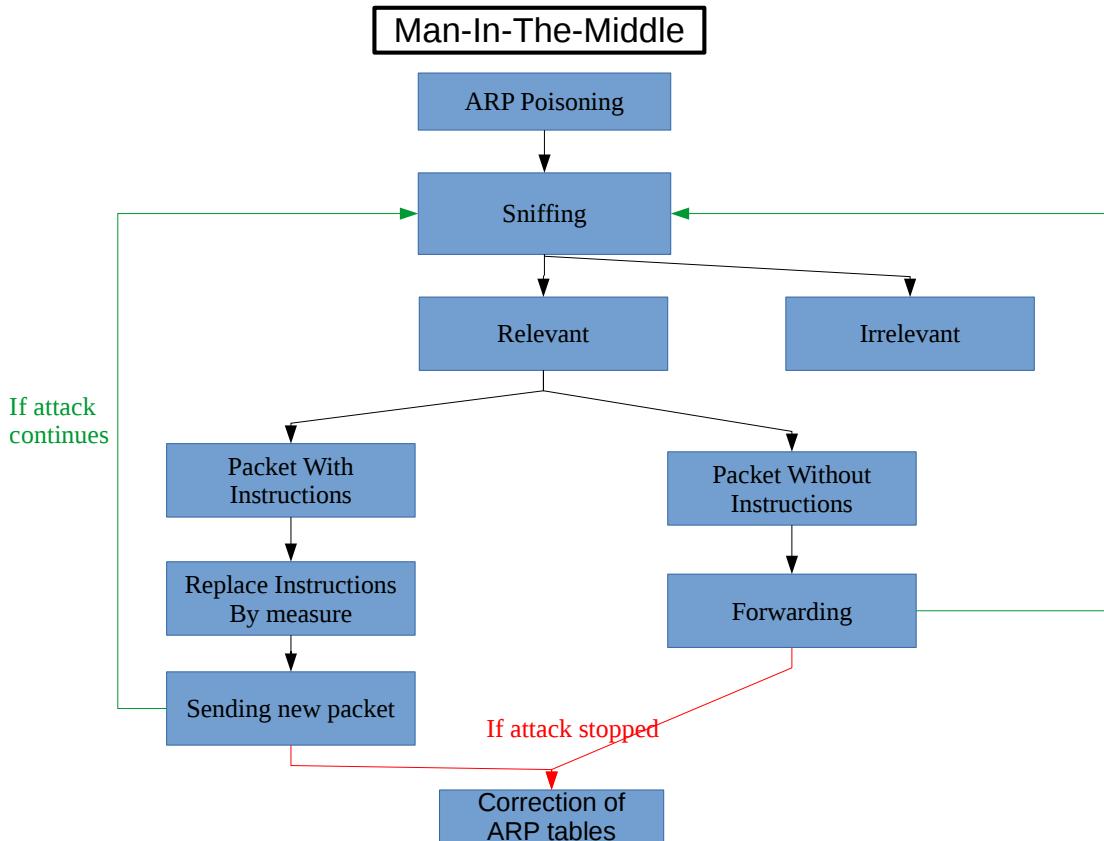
Man-In-The-Middle

ARP Poisoning

Sniffing

If attack continues

Relevant

Irrelevant

Packet With Instructions

Packet Without Instructions

Replace Instructions By measure

Forwarding

Sending new packet

If attack stopped

Correction of ARP tables